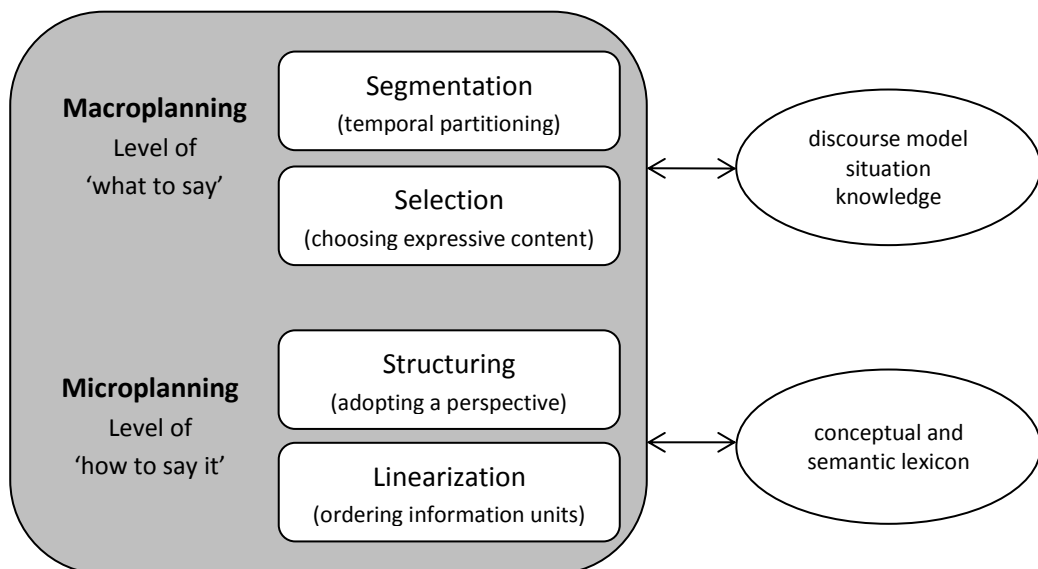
Macroplanning
Level of
'what to say'

Segmentation
(temporal partitioning)

Selection
(choosing expressive content)

discourse model
situation
knowledge

Microplanning
Level of
'how to say it'

Structuring
(adopting a perspective)

Linearization
(ordering information units)

conceptual and
semantic lexicon